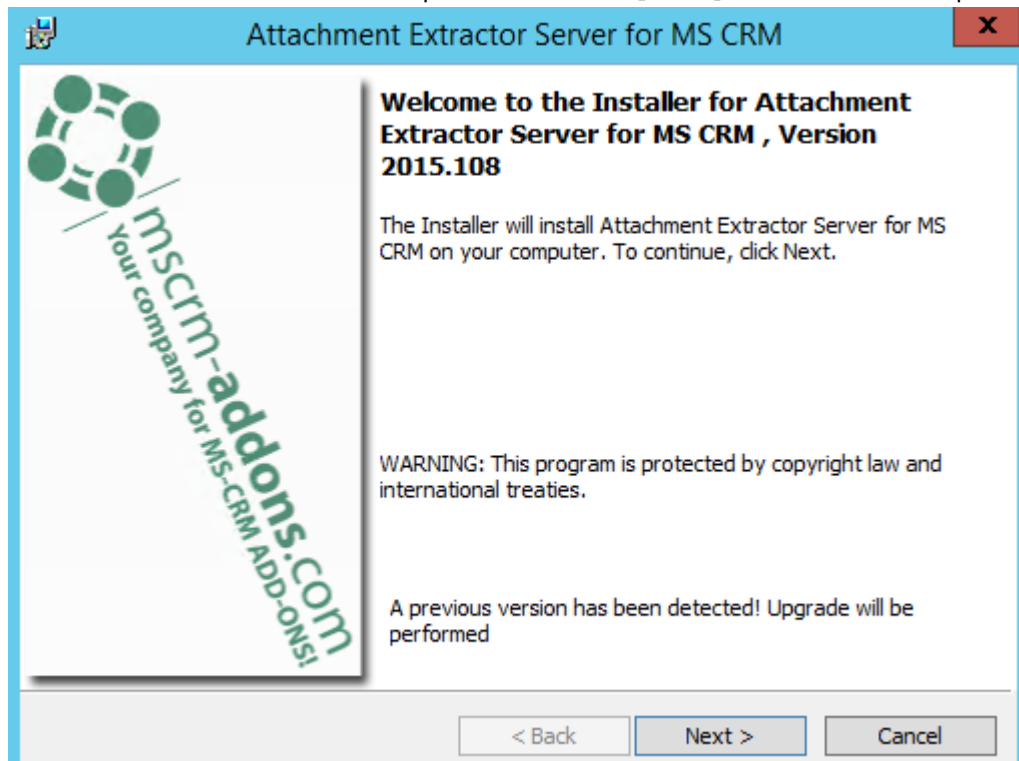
Attachment Extractor Server for MS CRM

x

mscrm-addons.com
Your company for MS-CRM ADD-ONS!

Welcome to the Installer for Attachment Extractor Server for MS CRM , Version 2015.108

The Installer will install Attachment Extractor Server for MS CRM on your computer. To continue, click Next.

WARNING: This program is protected by copyright law and international treaties.

A previous version has been detected! Upgrade will be performed

< Back

Next >

Cancel